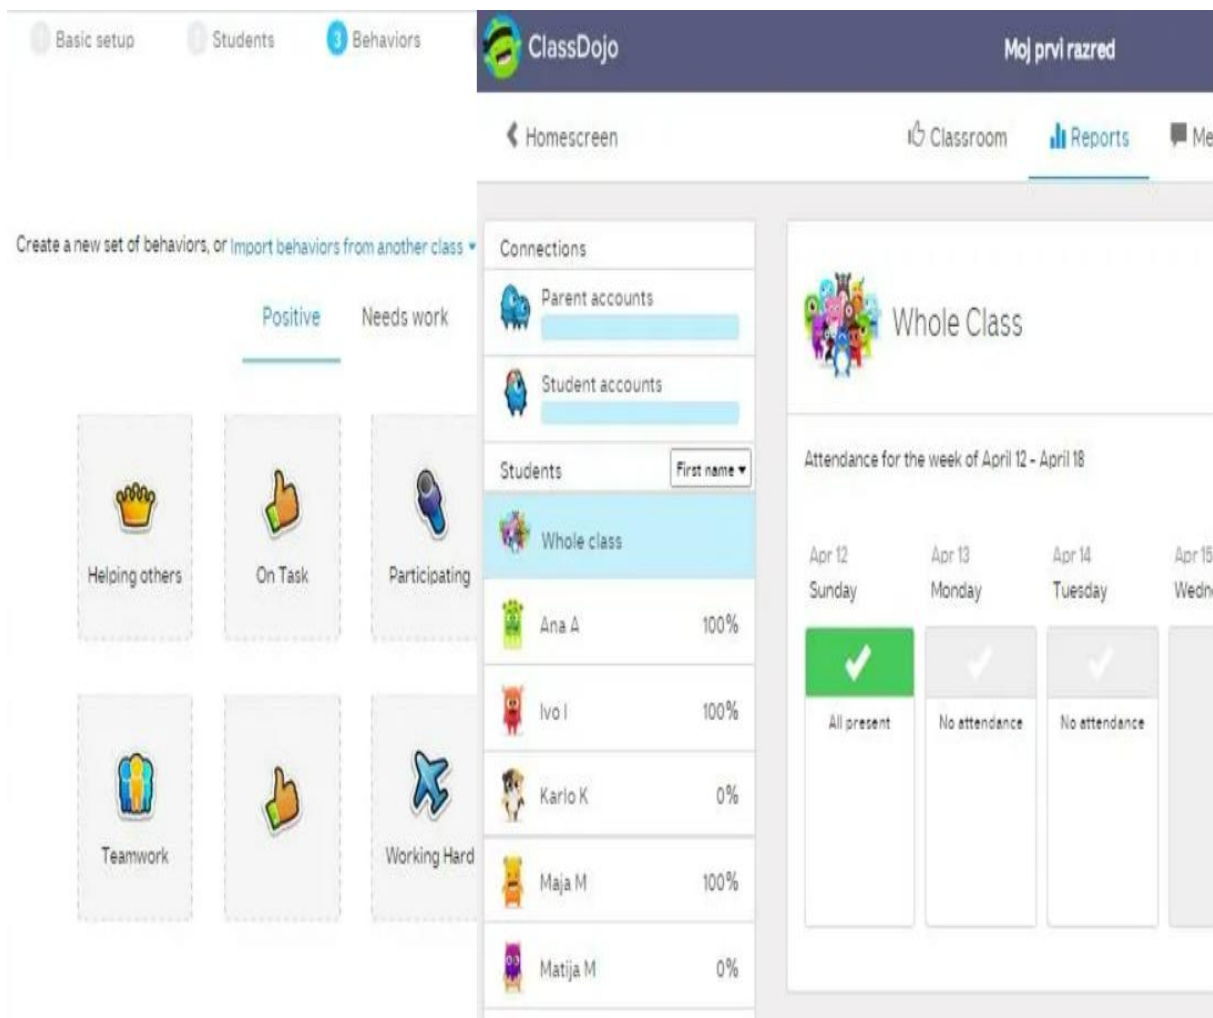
Basic setup Students 3 Behaviors

Create a new set of behaviors, or Import behaviors from another class ▾

Positive Needs work

Helping others
On Task
Participating
Teamwork
Working Hard

ClassDojo Moj prvi razred

Homescreen Classroom Reports Me

Connections
Parent accounts
Student accounts

Students First name ▾
Whole class
Ana A 100%
Ivo I 100%
Karlo K 0%
Maja M 100%
Matija M 0%

Whole Class

Attendance for the week of April 12 - April 18

| Apr 12 Sunday | Apr 13 Monday | Apr 14 Tuesday | Apr 15 Wedn |
|---|---|---|---|
| All present | No attendance | No attendance | |